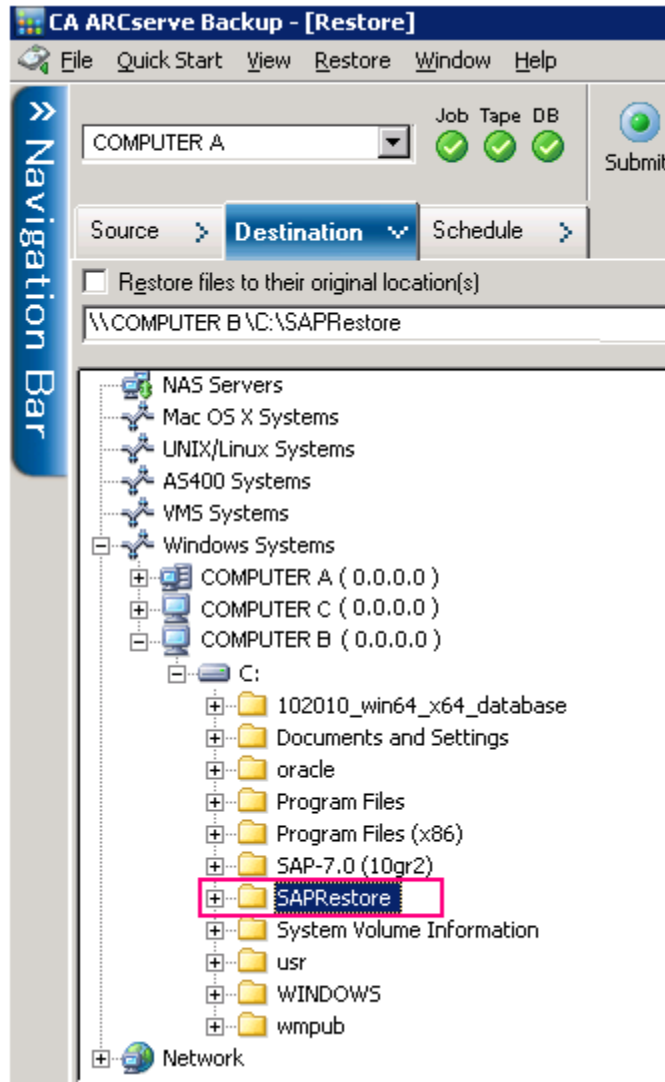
CA ARCserve Backup - [Restore]

File Quick Start View Restore Window Help

Navigation Bar

COMPUTER A

Job Tape DB

Submit

Source Destination Schedule

Restore files to their original location(s)

\\COMPUTER B\C:\SAPRestore

NAS Servers
Mac OS X Systems
UNIX/Linux Systems
AS400 Systems
VMS Systems
Windows Systems
COMPUTER A ( 0.0.0.0 )
COMPUTER C ( 0.0.0.0 )
COMPUTER B ( 0.0.0.0 )
C:
102010_win64_x64_database
Documents and Settings
oracle
Program Files
Program Files (x86)
SAP-7.0 (10gr2)
SAPRestore
System Volume Information
usr
WINDOWS
wmpub
Network